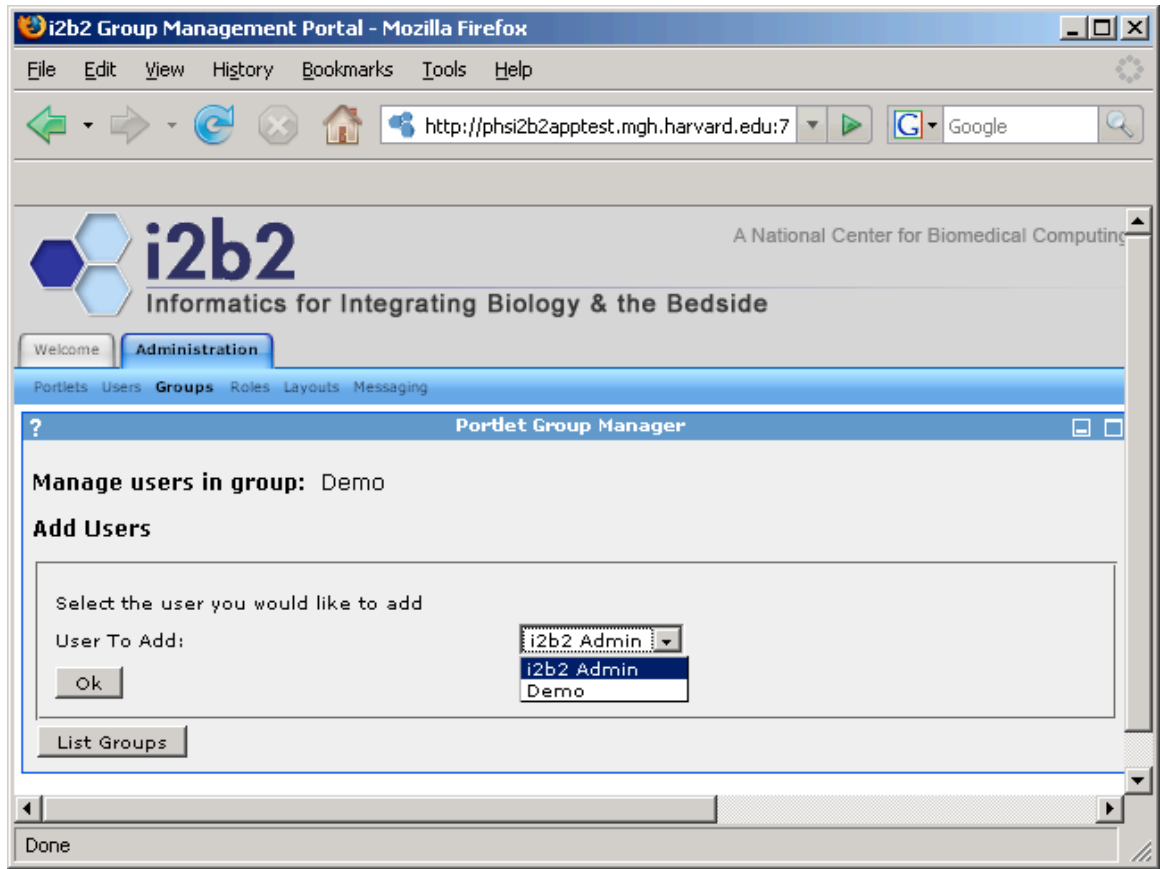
i2b2 Group Management Portal - Mozilla Firefox

File Edit View History Bookmarks Tools Help

http://phsi2b2apptest.mgh.harvard.edu:7

Google

i2b2

A National Center for Biomedical Computing

Informatics for Integrating Biology & the Bedside

Welcome Administration

Portlets Users Groups Roles Layouts Messaging

?

Portlet Group Manager

Manage users in group: Demo

Add Users

Select the user you would like to add

User To Add:

i2b2 Admin

i2b2 Admin
Demo

Ok

List Groups

Done